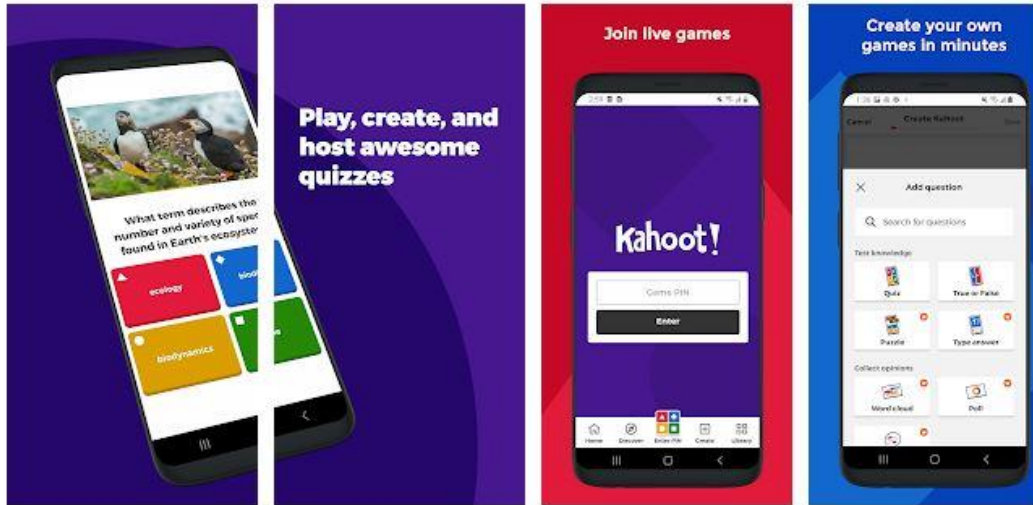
What term describes the number and variety of spe found in Earth's ecosyste

ecology

biod

biodynamics

Play, create, and host awesome quizzes

Join live games

Kahoot!

Game PIN

Enter

Home

Discover

Enter PIN

Create

Library

Create your own games in minutes

Cancel

Create Kahoot

Add question

Search for questions

Test knowledge

Quiz

True or False

Puzzle

Type answer

Collect opinions

Word cloud

Poll